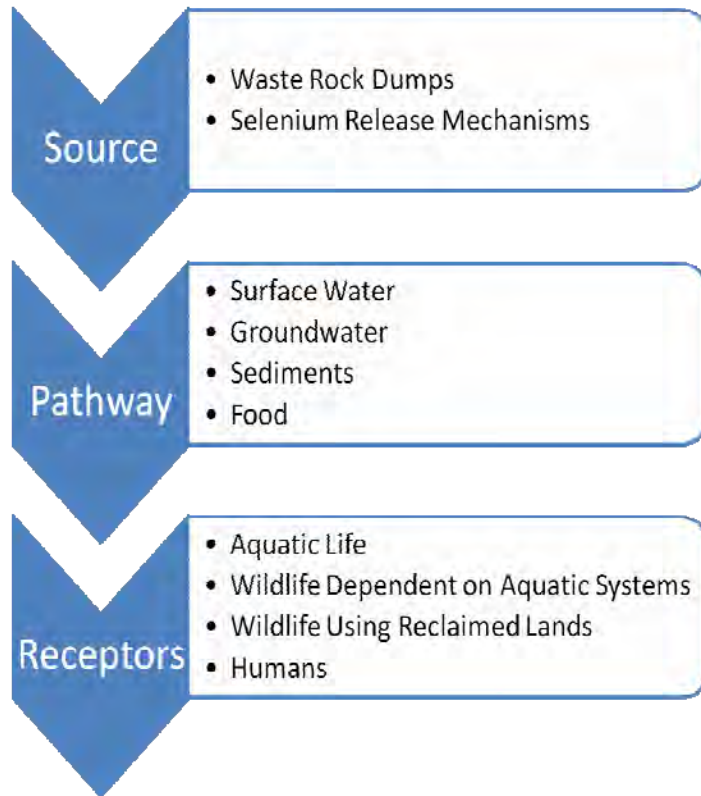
Source

- Waste Rock Dumps
- Selenium Release Mechanisms

Pathway

- Surface Water
- Groundwater
- Sediments
- Food

Receptors

- Aquatic Life
- Wildlife Dependent on Aquatic Systems
- Wildlife Using Reclaimed Lands
- Humans